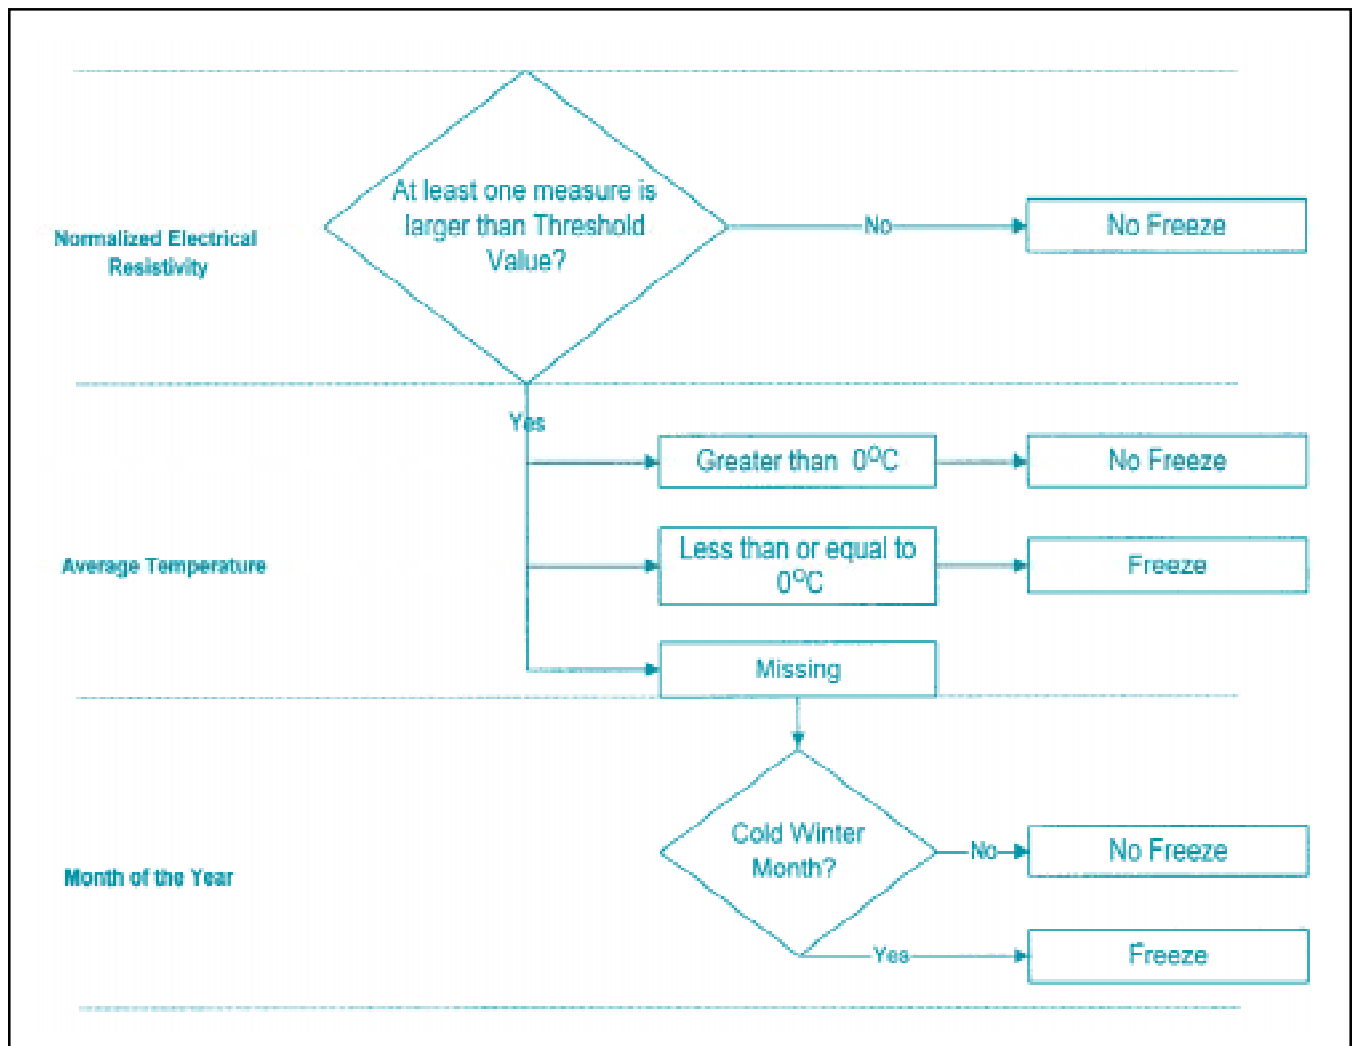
Normalized Electrical Resistivity

At least one measure is larger than Threshold Value?

No

No Freeze

Yes

Average Temperature

Greater than $0^{o}C$

No Freeze

Less than or equal to $0^{o}C$

Freeze

Missing

Month of the Year

Cold Winter Month?

No

No Freeze

Yes

Freeze